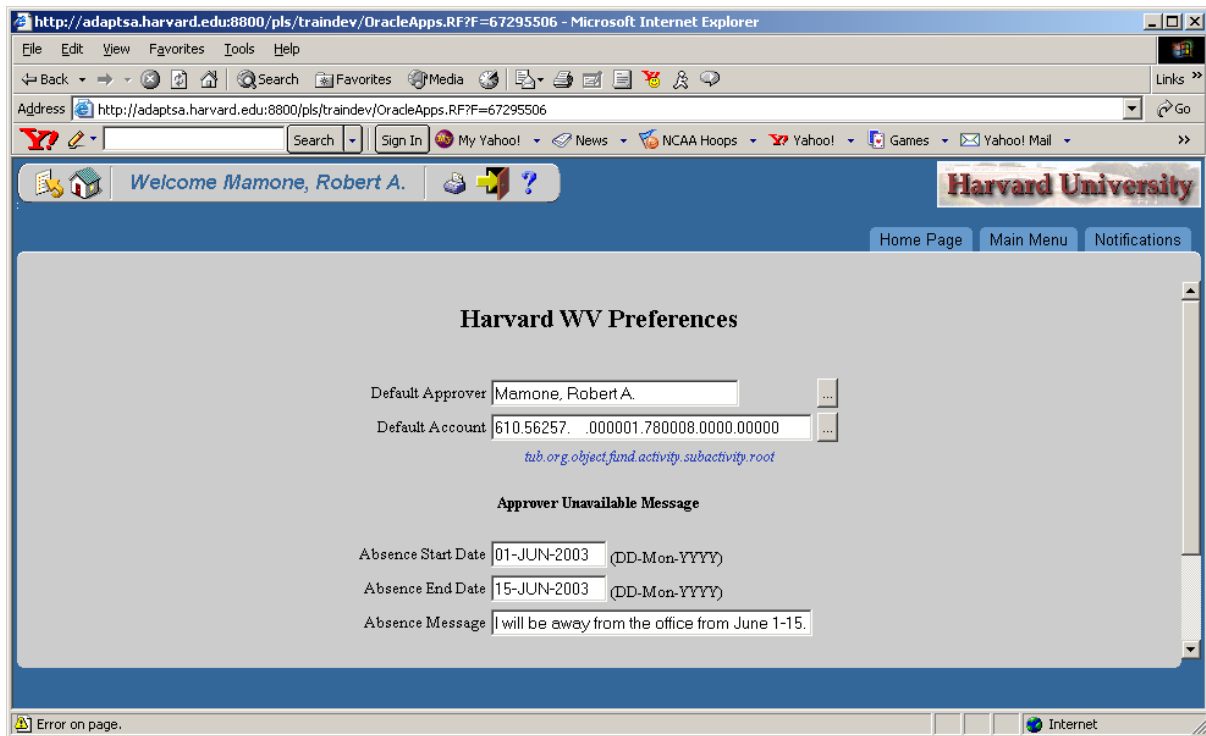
http://adaptsa.harvard.edu:8800/pls/traindev/OracleApps.RF?F=67295506 - Microsoft Internet Explorer

File Edit View Favorites Tools Help

Back Search Favorites Media

Links

Address http://adaptsa.harvard.edu:8800/pls/traindev/OracleApps.RF?F=67295506 Go

Y! Search Sign In My Yahoo! News NCAA Hoops Yahoo! Games Yahoo! Mail

Welcome Mamone, Robert A.

Harvard University

Home Page Main Menu Notifications

Harvard WV Preferences

Default Approver Mamone, Robert A. ...

Default Account 610.56257. .000001.780008.0000.00000 ...

tub.org.object.fund.activity.subactivity.root

Approver Unavailable Message

Absence Start Date 01-JUN-2003 (DD-Mon-YYYY)

Absence End Date 15-JUN-2003 (DD-Mon-YYYY)

Absence Message I will be away from the office from June 1-15.

Error on page. Internet